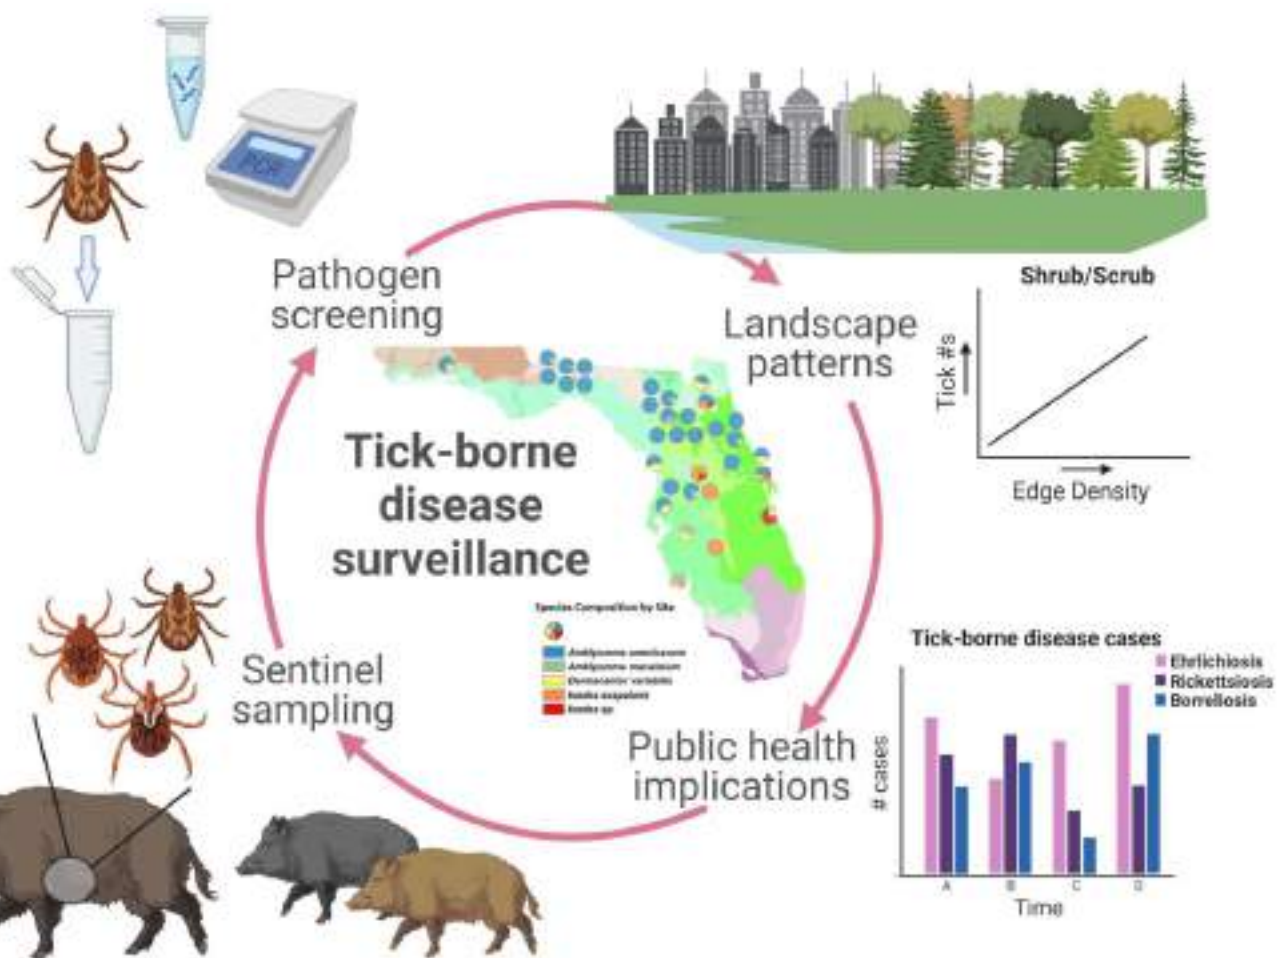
PCR

Pathogen screening

Landscape patterns

Shrub/Scrub

Tick #s

Edge Density

Tick-borne disease surveillance

Species Composition by Site

Amblyomma americanum

Amblyomma maculatum

Dermacentor variabilis

Ixodes scapularis

Ixodes sp.

Sentinel sampling

Public health implications

Tick-borne disease cases

Ehrlichiosis

Rickettsiosis

Borreliosis

# cases

A

B

C

D

Time